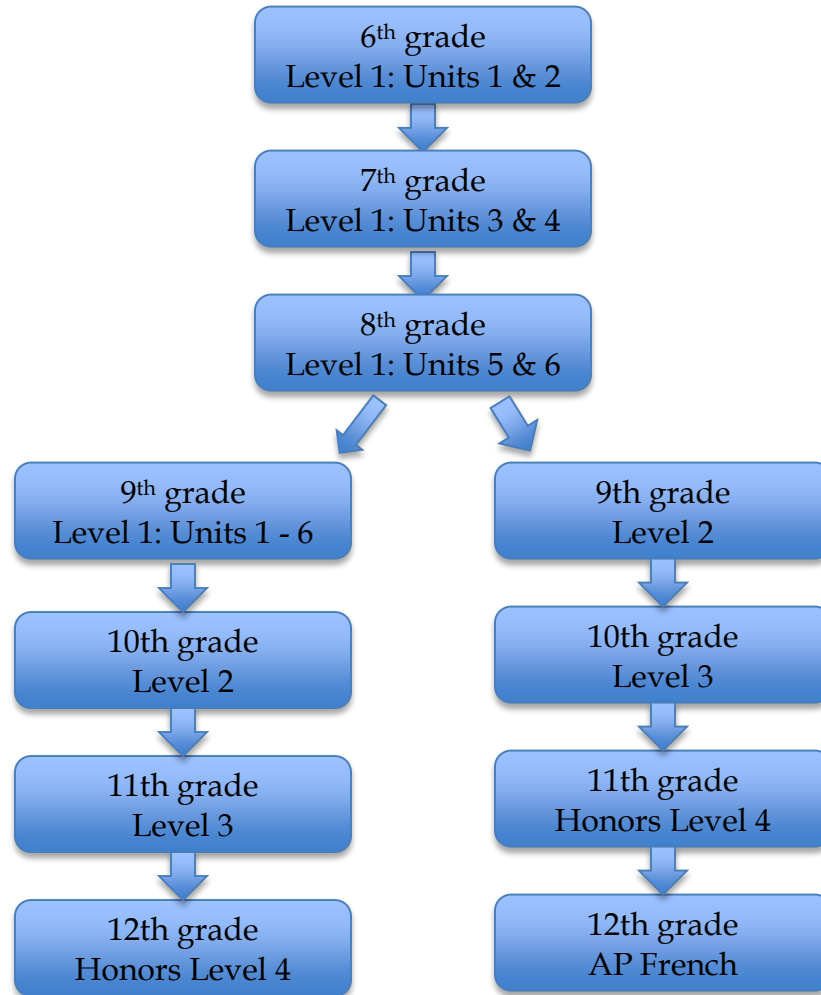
6$^{th}$ grade
Level 1: Units 1 & 2

7$^{th}$ grade
Level 1: Units 3 & 4

8$^{th}$ grade
Level 1: Units 5 & 6

9$^{th}$ grade
Level 1: Units 1 - 6

10th grade
Level 2

11th grade
Level 3

12th grade
Honors Level 4

9th grade
Level 2

10th grade
Level 3

11th grade
Honors Level 4

12th grade
AP French